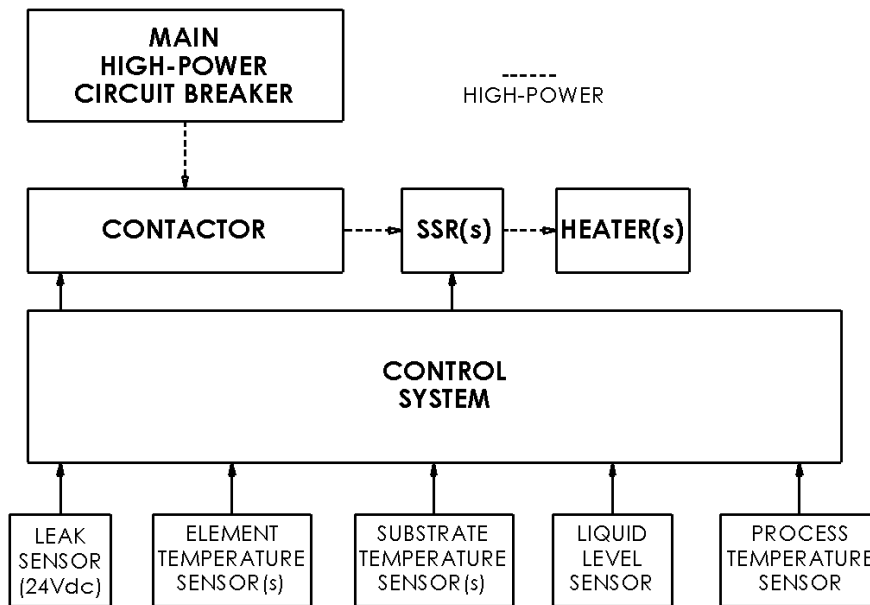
MAIN HIGH-POWER CIRCUIT BREAKER

------
HIGH-POWER

CONTACTOR

SSR(s)

HEATER(s)

CONTROL SYSTEM

LEAK SENSOR (24Vdc)

ELEMENT TEMPERATURE SENSOR(s)

SUBSTRATE TEMPERATURE SENSOR(s)

LIQUID LEVEL SENSOR

PROCESS TEMPERATURE SENSOR